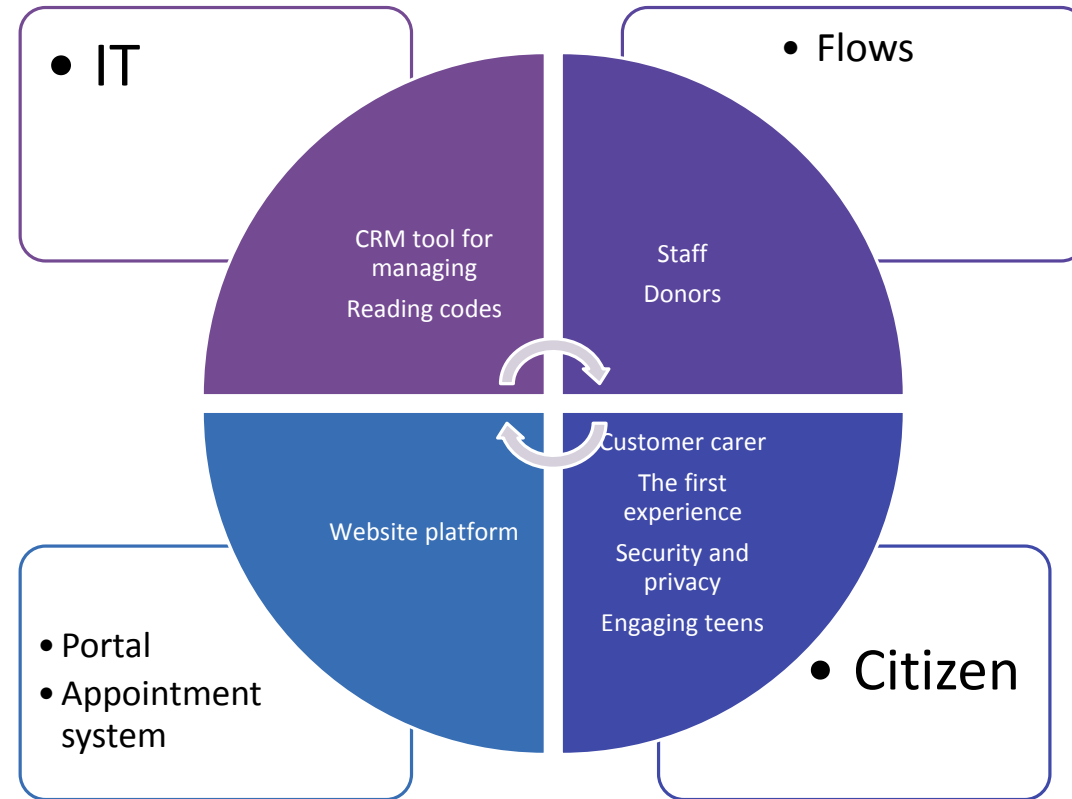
• IT

• Flows

CRM tool for managing

Reading codes

Staff

Donors

Website platform

Customer carer

The first experience

Security and privacy

Engaging teens

• Portal
• Appointment system

• Citizen